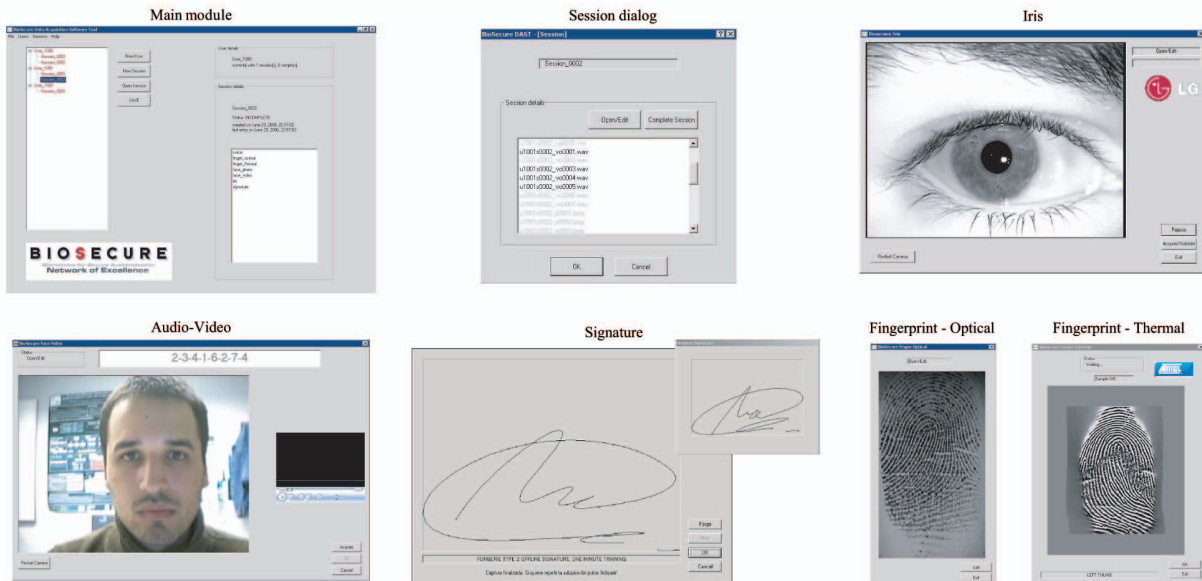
Main module

Biosecure Data Acquisition Software Tool

File Users Sessions Help

User_1000
Session_0001
Session_0002
User_1001
Session_0001
Session_0002
User_1002
Session_0001

New User

New Session

Open Session

Exit

User details

User_1000
currently with 1 session(s) (1 complete)

Session details

Session_0002

Status: INCOMPLETE

created on June 23, 2006, 22:57:02
last entry on June 23, 2006, 22:57:02

voice
finger_optical
finger_thermal
face_photo
face_video
iris
signature

BIOSECURE
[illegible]
Network of Excellence

Session dialog

BioSecure DAST - [Session]

Session_0002

Session details

Open/Edit

Complete Session

u1001s0002_vo0001.wav
u1001s0002_vo0002.wav
u1001s0002_vo0003.wav
u1001s0002_vo0004.wav
u1001s0002_vo0005.wav
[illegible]

OK

Cancel

Iris

Biosecure Iris

Open/Edit

LG

Restart Camera

Repeat

Acquire/Validate

Exit

Audio-Video

Biosecure Face Video

Status
Open/Edit

2-3-4-1-6-2-7-4

Restart Camera

Accept

Cancel

Signature

FORGERY TYPE 2 OFFLINE SIGNATURE, ONE MINUTE TRAINING

Captura finalizada. Si quiere repetir la adquisición pulse 'Activate'

Forge

OK

Cancel

Fingerprint - Optical

Biosecure Finger Optical

Open/Edit

Exit

Fingerprint - Thermal

Biosecure Finger Thermal

Status
Waiting...

Sample 0/0

LEFT THUMB

OK

Exit